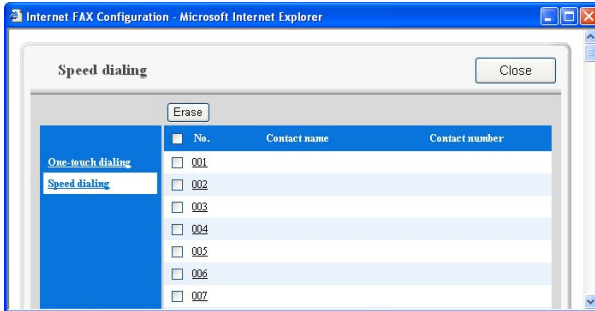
Internet FAX Configuration - Microsoft Internet Explorer

Speed dialing

Close

Erase

One-touch dialing
Speed dialing

| | No. | Contact name | Contact number |
|---|---|---|---|
| | 001 | | |
| | 002 | | |
| | 003 | | |
| | 004 | | |
| | 005 | | |
| | 006 | | |
| | 007 | | |